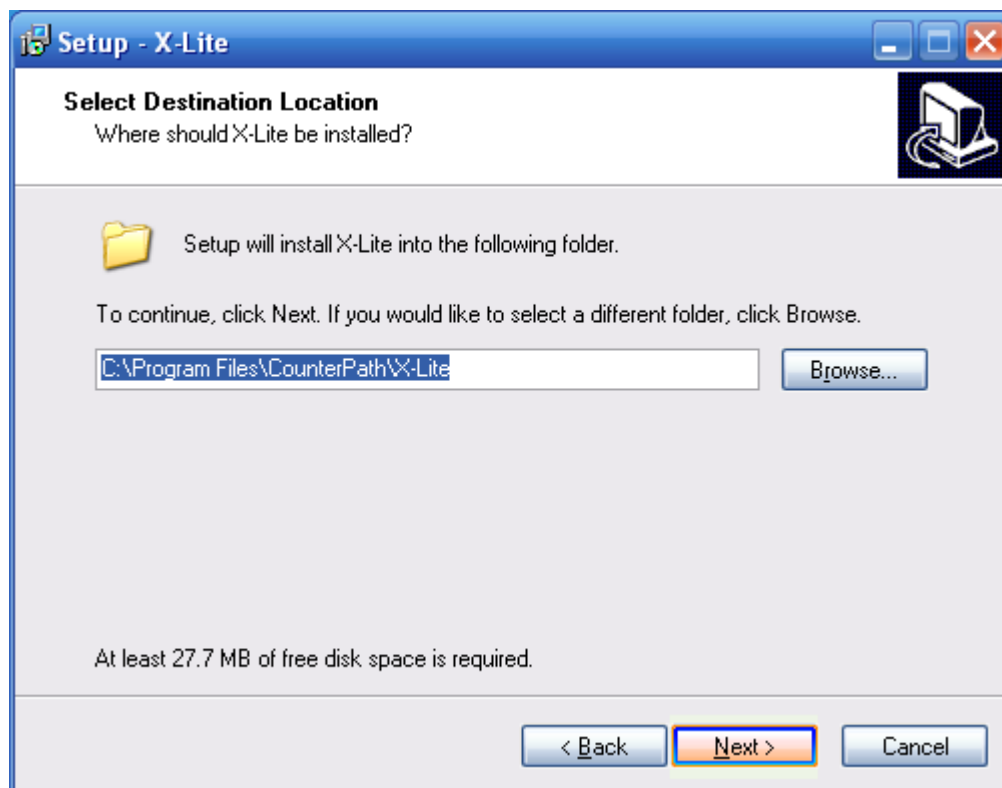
Setup - X-Lite

Select Destination Location
Where should X-Lite be installed?

Setup will install X-Lite into the following folder.

To continue, click Next. If you would like to select a different folder, click Browse.

C:\Program Files\CounterPath\X-Lite

Browse...

At least 27.7 MB of free disk space is required.

< Back

Next >

Cancel